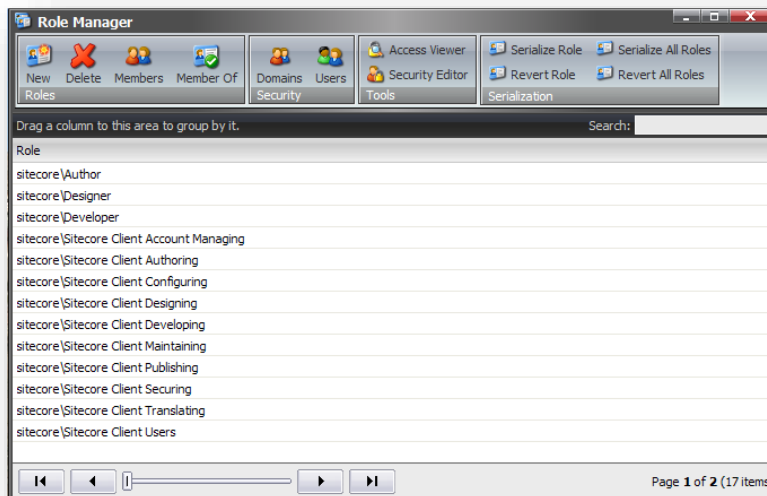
Role Manager

New Delete Members Member Of
Roles

Domains Users
Security

Access Viewer
Security Editor
Tools

Serialize Role Serialize All Roles
Revert Role Revert All Roles
Serialization

Drag a column to this area to group by it.

Search:

Role

sitecore\Author

sitecore\Designer

sitecore\Developer

sitecore\Sitecore Client Account Managing

sitecore\Sitecore Client Authoring

sitecore\Sitecore Client Configuring

sitecore\Sitecore Client Designing

sitecore\Sitecore Client Developing

sitecore\Sitecore Client Maintaining

sitecore\Sitecore Client Publishing

sitecore\Sitecore Client Securing

sitecore\Sitecore Client Translating

sitecore\Sitecore Client Users

Page 1 of 2 (17 items